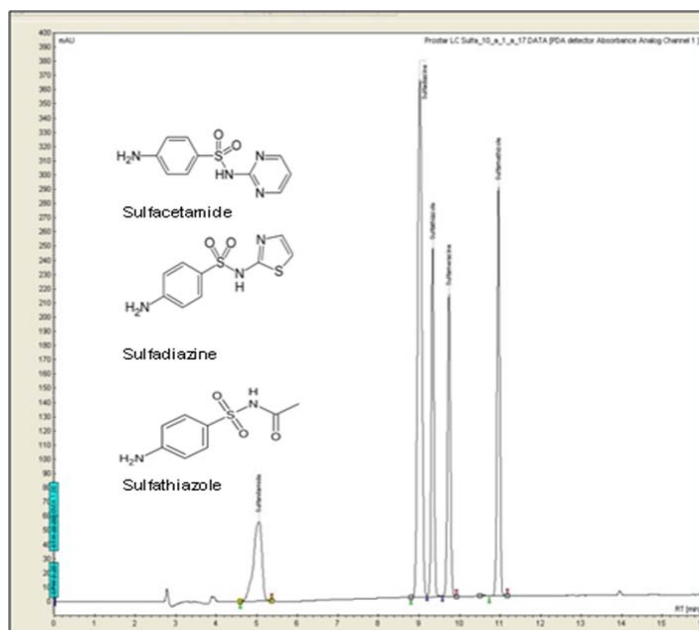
mAU

Prostar LC Sulfa_10_a_1_a_17.DATA [PDA detector Absorbance Analog Channel 1]

400
390
380
370
360
350
340
330
320
310
300
290
280
270
260
250
240
230
220
210
200
190
180
170
160
150
140
130
120
110
100
90
80
70
60
50
40
30
20
10
0

$H_2N$ O S O HN N N

Sulfacetamide

O S O N H N S $H_2N$

Sulfadiazine

H O S O N O $H_2N$

Sulfathiazole

Sulfacetamide

Sulfadiazine

Sulfathiazole

Sulfamerazine

Sulfamethazole

0 1 2 3 4 5 6 7 8 9 10 11 12 13 14 15

RT [min]